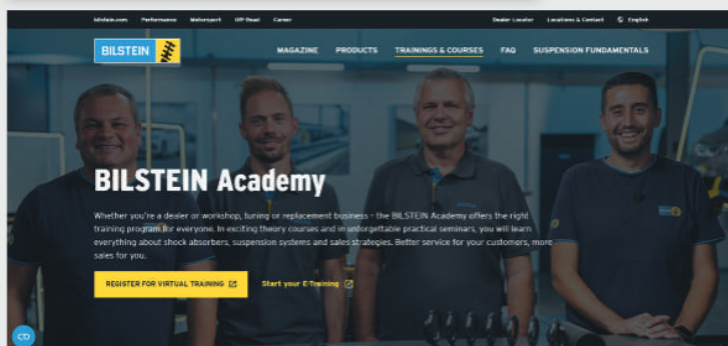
bilstein.com Performance Motorsport Off-Road Career Dealer Locator Locations & Contact English

BILSTEIN

MAGAZINE PRODUCTS TRAININGS & COURSES FAQ SUSPENSION FUNDAMENTALS

BILSTEIN Academy

Whether you're a dealer or workshop, tuning or replacement business – the BILSTEIN Academy offers the right training program for everyone. In exciting theory courses and in unforgettable practical seminars, you will learn everything about shock absorbers, suspension systems and sales strategies. Better service for your customers, more sales for you.

REGISTER FOR VIRTUAL TRAINING

Start your E-Training

CD